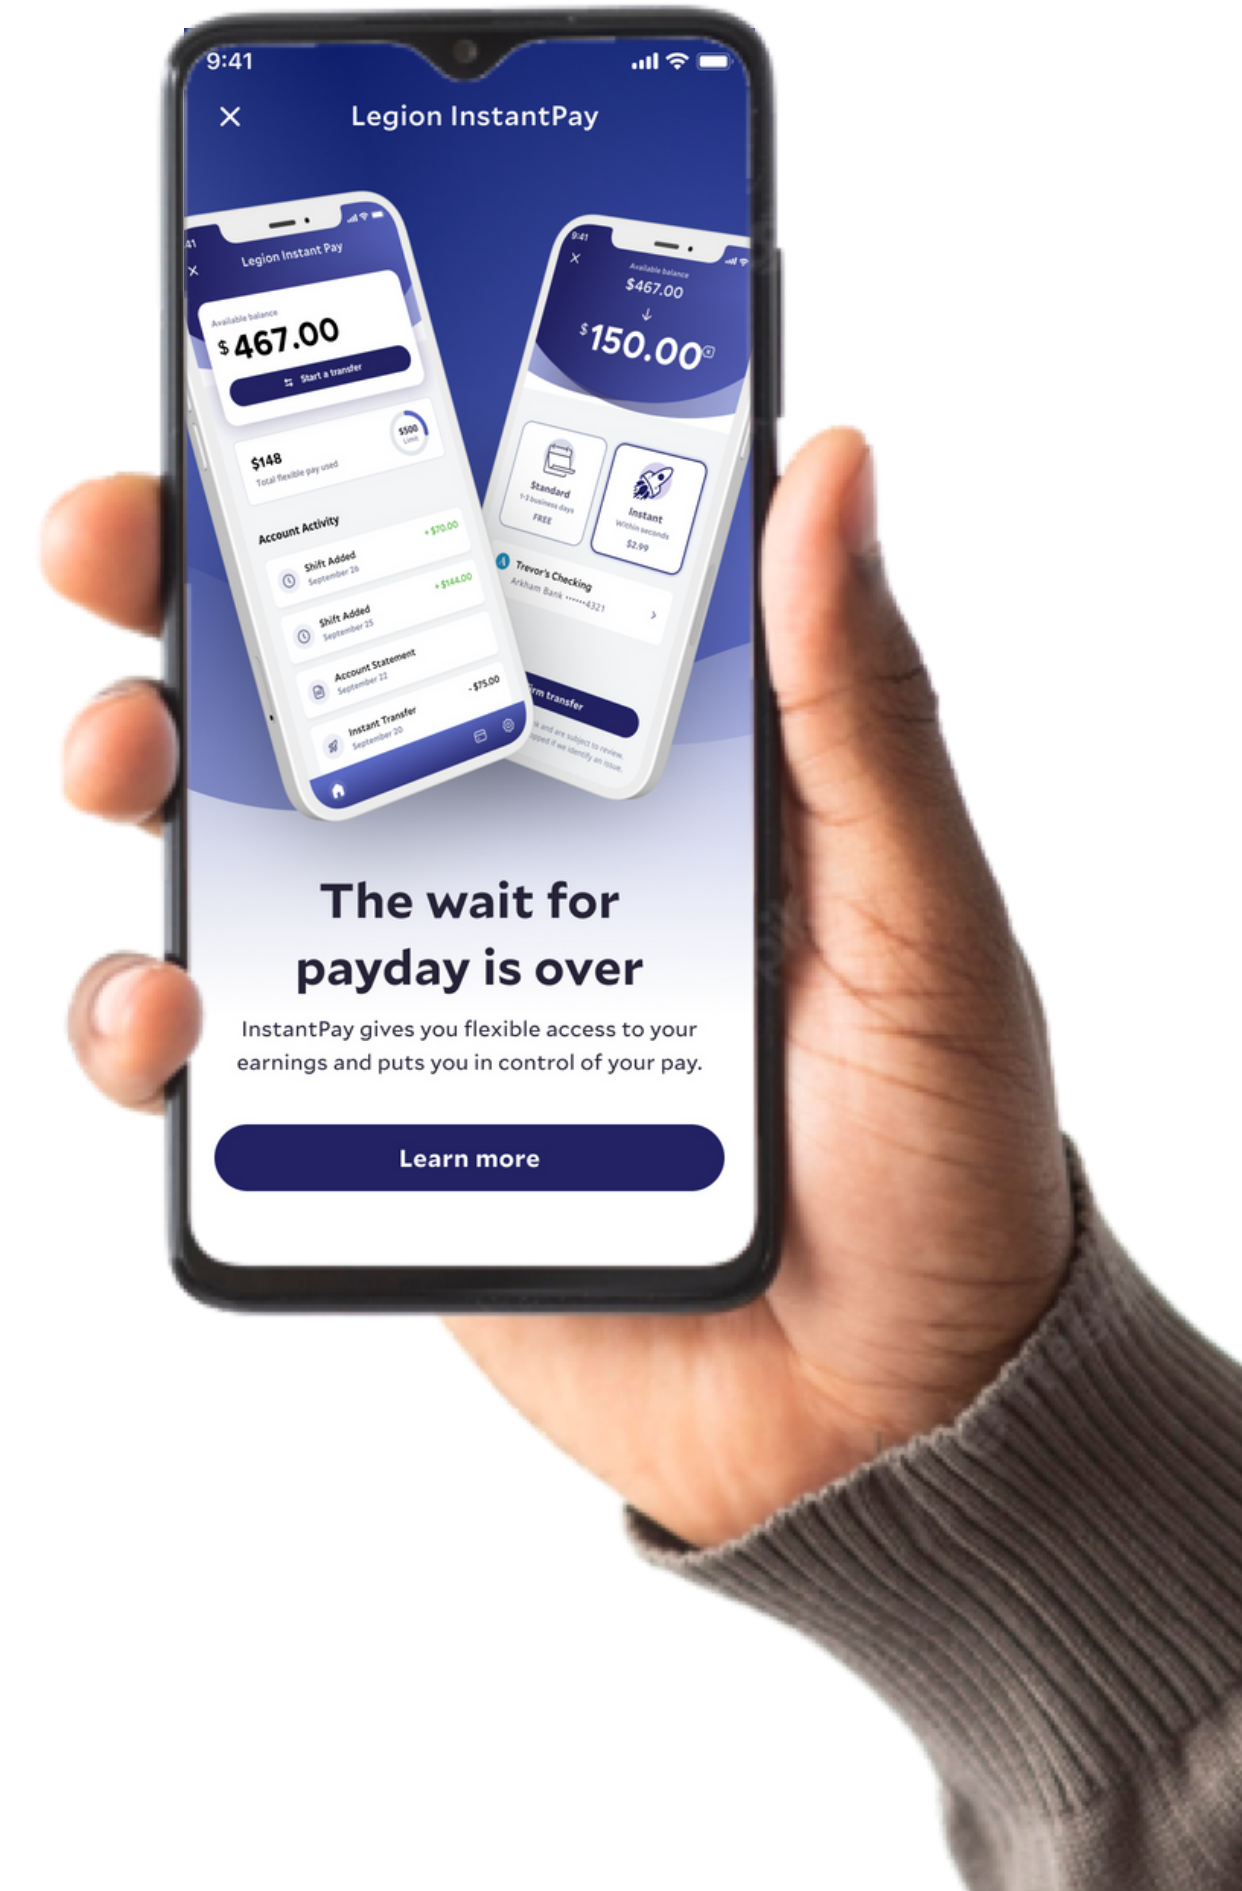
9:41

×

Legion InstantPay

41

×

Legion Instant Pay

Available balance

$ 467.00

Start a transfer

$500 Limit

$148

Total flexible pay used

Account Activity

Shift Added

September 26

+ $70.00

Shift Added

September 25

+ $144.00

Account Statement

September 22

Instant Transfer

September 20

- $75.00

9:41

×

Available balance

$467.00

↓

$150.00

Standard

1-3 business days

FREE

Instant

Within seconds

$2.99

Trevor's Checking

Arkham Bank ••••••4321

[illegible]rm transfer

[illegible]k and are subject to review. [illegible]pped if we identify an issue.

The wait for payday is over

InstantPay gives you flexible access to your earnings and puts you in control of your pay.

Learn more